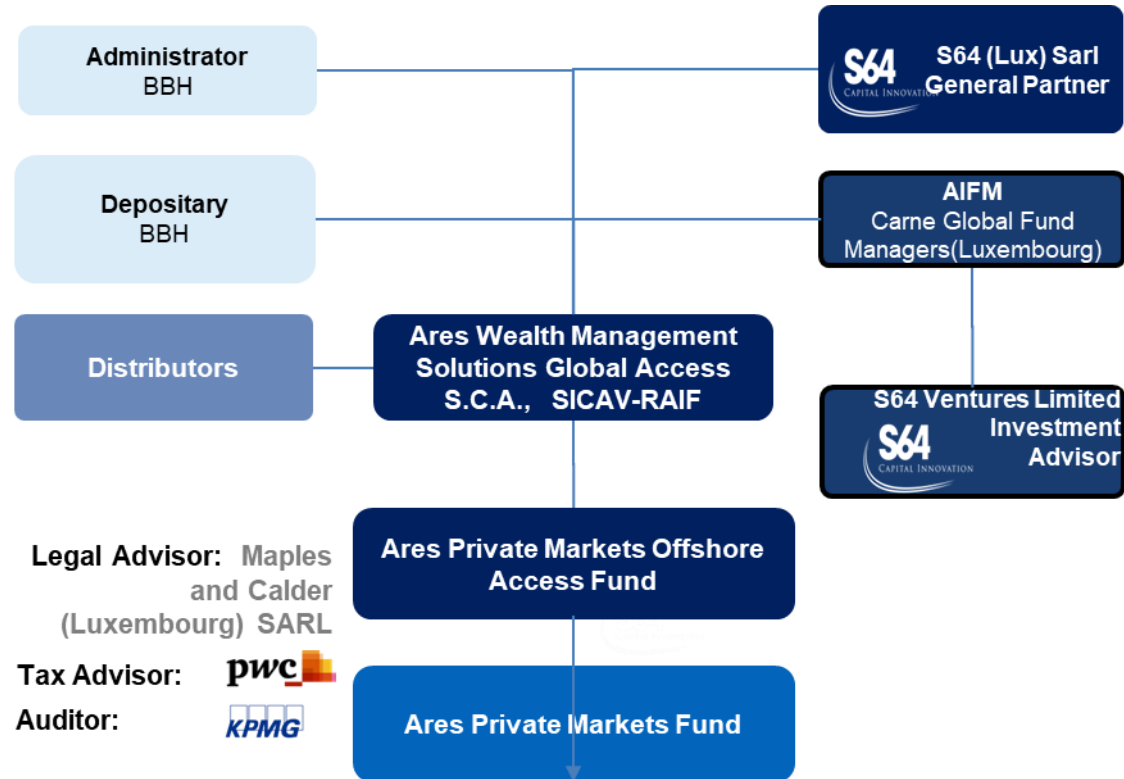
Administrator
BBH

S64
CAPITAL INNOVATION
S64 (Lux) Sarl
General Partner

Depositary
BBH

AIFM
Carne Global Fund Managers(Luxembourg)

Distributors

Ares Wealth Management Solutions Global Access S.C.A., SICAV-RAIF

S64 Ventures Limited
Investment Advisor
S64
CAPITAL INNOVATION

Ares Private Markets Offshore Access Fund

Legal Advisor: Maples and Calder (Luxembourg) SARL

Tax Advisor: pwc

Auditor: KPMG

Ares Private Markets Fund